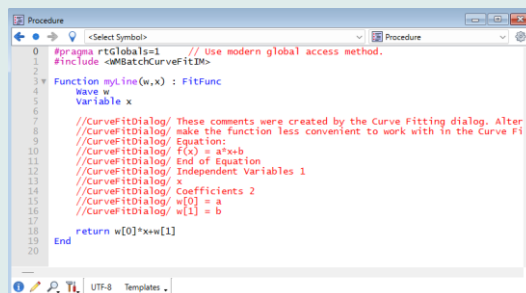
Procedure

<Select Symbol>

Procedure

0 #pragma rtGlobals=1 // Use modern global access method.
1 #include <WMBatchCurveFitIM>
2
3 Function myLine(w,x) : FitFunc
4 Wave w
5 Variable x
6
7 //CurveFitDialog/ These comments were created by the Curve Fitting dialog. Alter
8 //CurveFitDialog/ make the function less convenient to work with in the Curve Fi
9 //CurveFitDialog/ Equation:
10 //CurveFitDialog/ f(x) = a*x+b
11 //CurveFitDialog/ End of Equation
12 //CurveFitDialog/ Independent Variables 1
13 //CurveFitDialog/ x
14 //CurveFitDialog/ Coefficients 2
15 //CurveFitDialog/ w[0] = a
16 //CurveFitDialog/ w[1] = b
17
18 return w[0]*x+w[1]
19 End
20

UTF-8 Templates